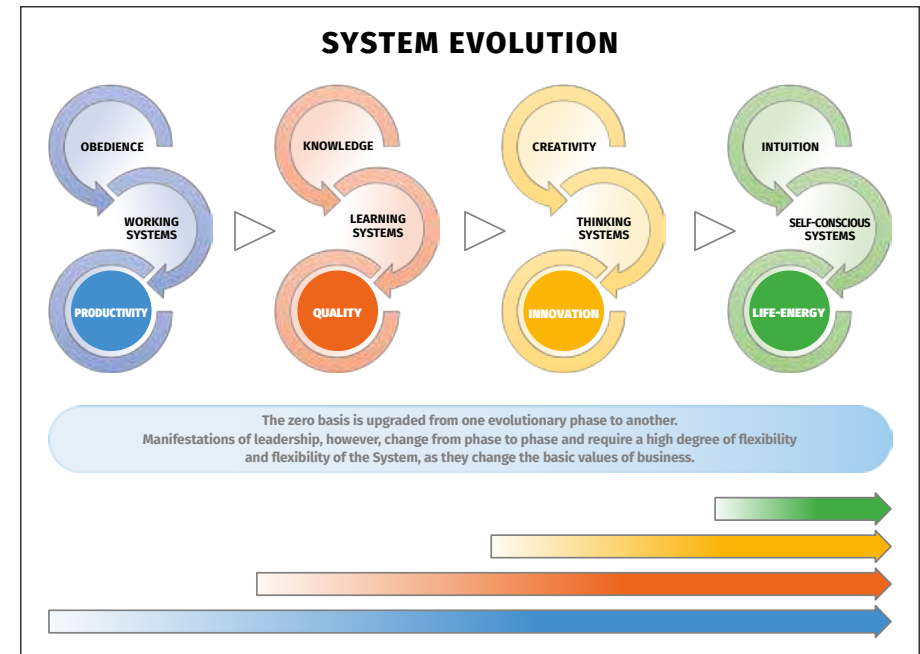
SYSTEM EVOLUTION

OBEDIENCE

WORKING SYSTEMS

PRODUCTIVITY

KNOWLEDGE

LEARNING SYSTEMS

QUALITY

CREATIVITY

THINKING SYSTEMS

INNOVATION

INTUITION

SELF-CONSCIOUS SYSTEMS

LIFE-ENERGY

The zero basis is upgraded from one evolutionary phase to another.
Manifestations of leadership, however, change from phase to phase and require a high degree of flexibility and flexibility of the System, as they change the basic values of business.